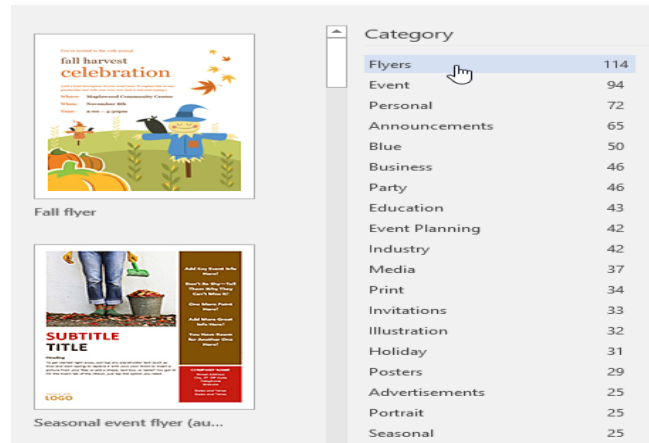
fall harvest
celebration

Fall flyer

SUBTITLE
TITLE

LOGO

Seasonal event flyer (au...

Category

| | |
|---|---|
| Flyers | 114 |
| Event | 94 |
| Personal | 72 |
| Announcements | 65 |
| Blue | 50 |
| Business | 46 |
| Party | 46 |
| Education | 43 |
| Event Planning | 42 |
| Industry | 42 |
| Media | 37 |
| Print | 34 |
| Invitations | 33 |
| Illustration | 32 |
| Holiday | 31 |
| Posters | 29 |
| Advertisements | 25 |
| Portrait | 25 |
| Seasonal | 25 |